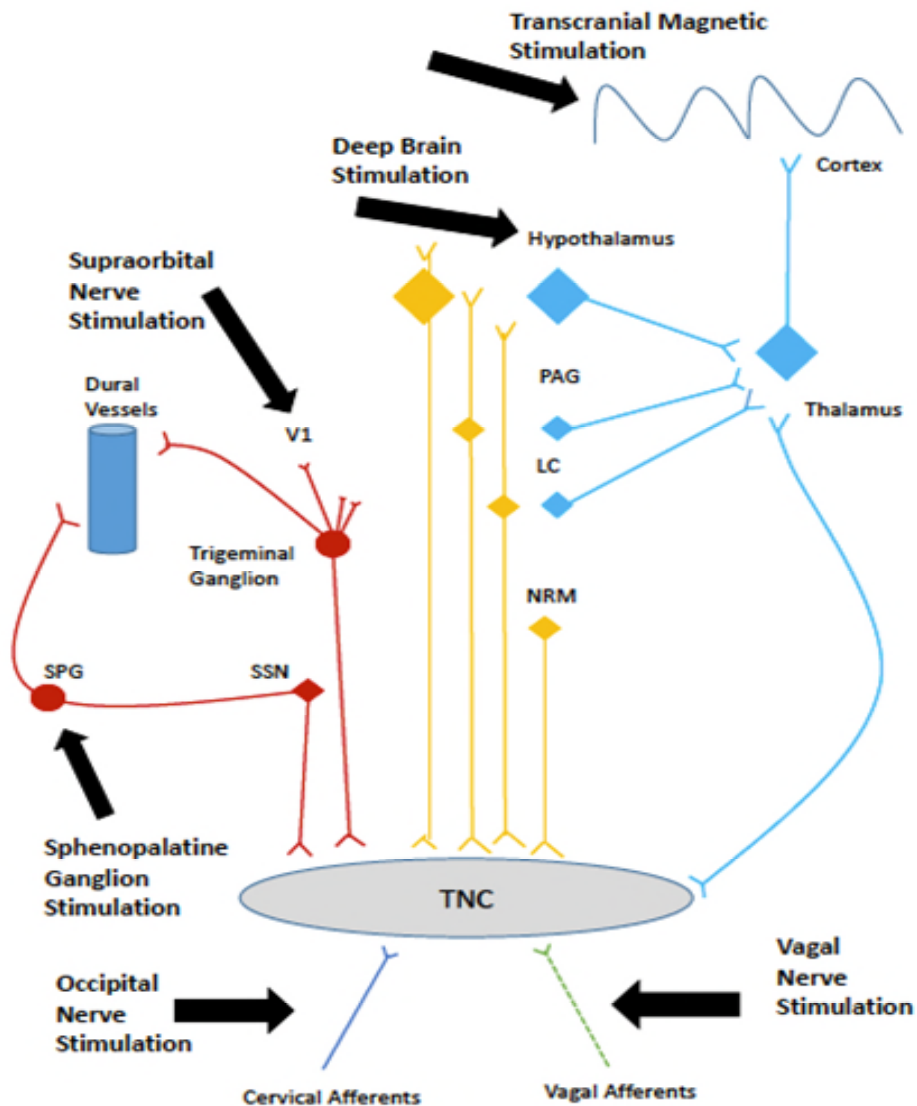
Transcranial Magnetic Stimulation

Cortex

Deep Brain Stimulation

Hypothalamus

Supraorbital Nerve Stimulation

PAG

Thalamus

Dural Vessels

V1

LC

Trigeminal Ganglion

NRM

SPG

SSN

Sphenopalatine Ganglion Stimulation

TNC

Occipital Nerve Stimulation

Vagal Nerve Stimulation

Cervical Afferents

Vagal Afferents